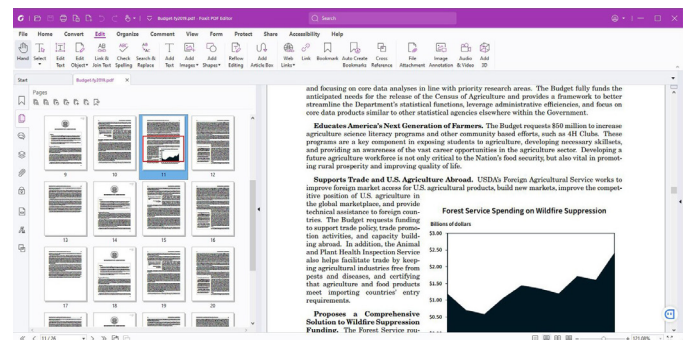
Budget-fy2019.pdf - Foxit PDF Editor
Search
File Home Convert Edit Organize Comment View Form Protect Share Accessibility Help
Hand Select Edit Text Edit Object Link & Join Text Check Spelling Search & Replace Add Text Add Images Add Shapes Reflow Editing Add Article Box Web Links Link Bookmark Auto Create Bookmarks Cross Reference File Attachment Image Annotation Audio & Video Add 3D
Start Budget-fy2019.pdf
Pages
9 10 11 12
13 14 15 16
17 18 19 20

and focusing on core data analyses in line with priority research areas. The Budget fully funds the anticipated needs for the release of the Census of Agriculture and provides a framework to better streamline the Department's statistical functions, leverage administrative efficiencies, and focus on core data products similar to other statistical agencies elsewhere within the Government.

Educates America's Next Generation of Farmers. The Budget requests $50 million to increase agriculture science literacy programs and other community based efforts, such as 4H Clubs. These programs are a key component in exposing students in agriculture, developing necessary skillsets, and providing an awareness of the vast career opportunities in the agriculture sector. Developing a future agriculture workforce is not only critical to the Nation's food security, but also vital in promoting rural prosperity and improving quality of life.

Supports Trade and U.S. Agriculture Abroad. USDA's Foreign Agricultural Service works to improve foreign market access for U.S. agricultural products, build new markets, improve the competitive position of U.S. agriculture in the global marketplace, and provide technical assistance to foreign countries. The Budget requests funding to support trade policy, trade promotion activities, and capacity building abroad. In addition, the Animal and Plant Health Inspection Service also helps facilitate trade by keeping agricultural industries free from pests and diseases, and certifying that agriculture and food products meet importing countries' entry requirements.

Proposes a Comprehensive Solution to Wildfire Suppression Funding. The Forest Service run-

Forest Service Spending on Wildfire Suppression
Billions of dollars
$3.00
$2.50
$2.00
$1.50
$1.00
$0.50

11 / 36
121.00%